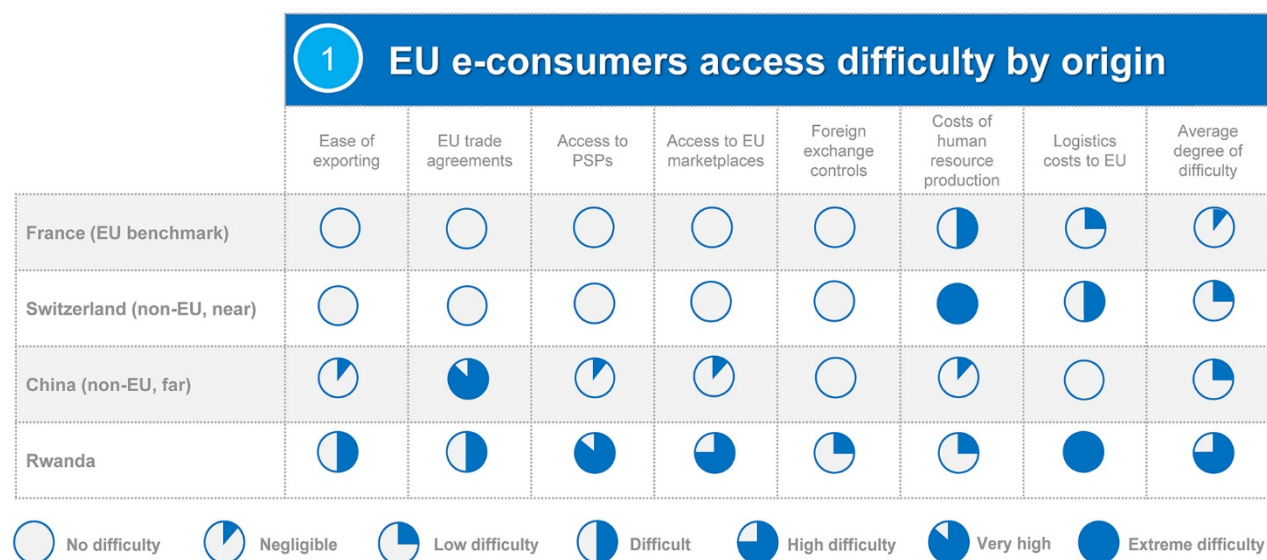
1 EU e-consumers access difficulty by origin

| | Ease of exporting | EU trade agreements | Access to PSPs | Access to EU marketplaces | Foreign exchange controls | Costs of human resource production | Logistics costs to EU | Average degree of difficulty |
|---|---|---|---|---|---|---|---|---|
| France (EU benchmark) | | | | | | | | |
| Switzerland (non-EU, near) | | | | | | | | |
| China (non-EU, far) | | | | | | | | |
| Rwanda | | | | | | | | |

No difficulty Negligible Low difficulty Difficult High difficulty Very high Extreme difficulty